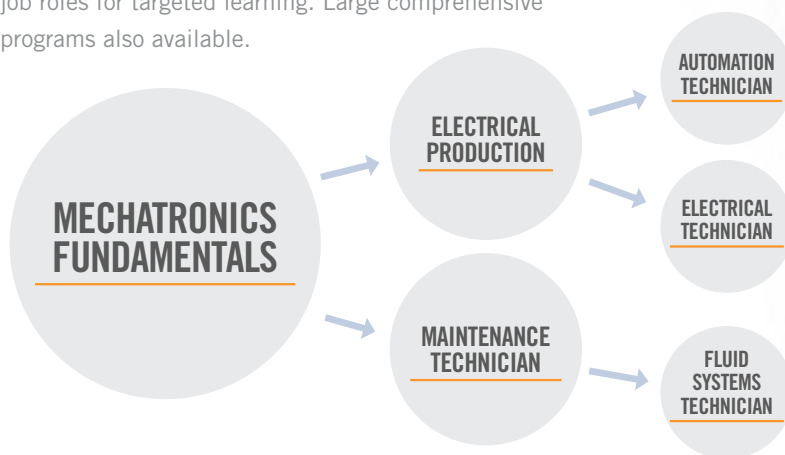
job roles for targeted learning. Large comprehensive programs also available.

MECHATRONICS FUNDAMENTALS

ELECTRICAL PRODUCTION

MAINTENANCE TECHNICIAN

AUTOMATION TECHNICIAN

ELECTRICAL TECHNICIAN

FLUID SYSTEMS TECHNICIAN